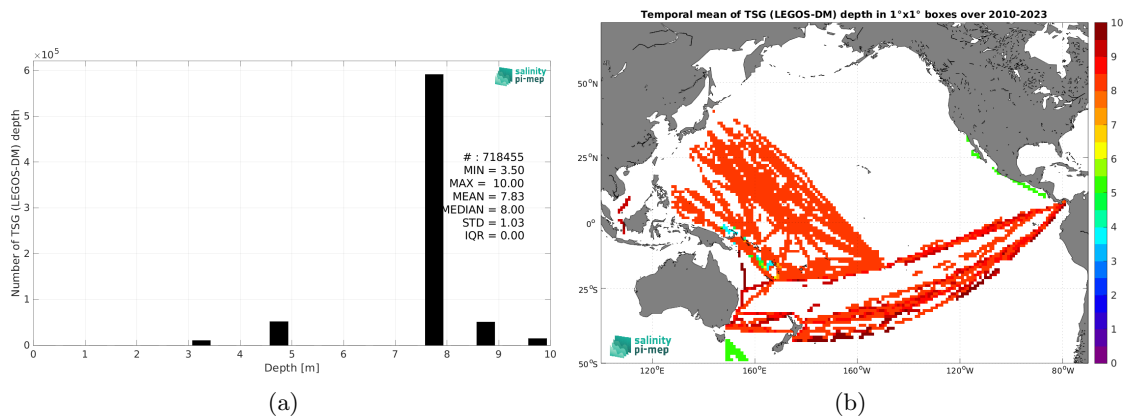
$\times10^5$

salinity pi-mep

Number of TSG (LEGOS-DM) depth

6
5
4
3
2
1
0

# : 718455
MIN = 3.50
MAX = 10.00
MEAN = 7.83
MEDIAN = 8.00
STD = 1.03
IQR = 0.00

0 1 2 3 4 5 6 7 8 9 10

Depth [m]

(a)

Temporal mean of TSG (LEGOS-DM) depth in 1°x1° boxes over 2010-2023

50°N
25°N
0°
25°S
50°S

120°E 160°E 160°W 120°W 80°W

salinity pi-mep

10
9
8
7
6
5
4
3
2
1
0

(b)